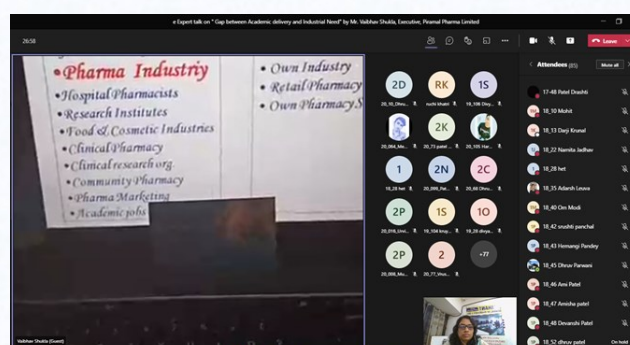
e Expert talk on " Gap between Academic delivery and Industrial Need" by Mr. Vaibhav Shukla, Executive, Piramal Pharma Limited

26:58

Leave

•Pharma Industry
•Hospital Pharmacists
•Research Institutes
•Food & Cosmetic Industries
•Clinical Pharmacy
•Clinical research org.
•Community Pharmacy
•Pharma Marketing
•Academic jobs

•Own Industry
•Retail Pharmacy
•Own Pharmacy S

Vaibhav Shukla (Guest)

2D
20_10_Dhru...
RK
ruchi khatri
1S
20_106 Dhr...
20_064_Ma...
2K
20_73 patel ...
20_105 Har...
1
18_28 het
2N
20_098_Pat...
2C
20_66 Dhru...
2P
20_078_Urv...
1S
20_104 kraj...
1O
20_28 dhrye...
2P
20_088_Hu...
2
20_77_Vrus...
+77

Attendees (85)
Mute all
17-48 Patel Drashti
18_10 Mohit
18_13 Darji Krunal
18_22 Namita Jadhav
18_28 het
18_35 Adarsh Leuva
18_40 Om Modi
18_42 srushti panchal
18_43 Hemangi Pandey
18_45 Dhruv Parwani
18_46 Ami Patel
18_47 Amisha patel
18_48 Devanshi Patel
18_52 dhruv patel
On hold